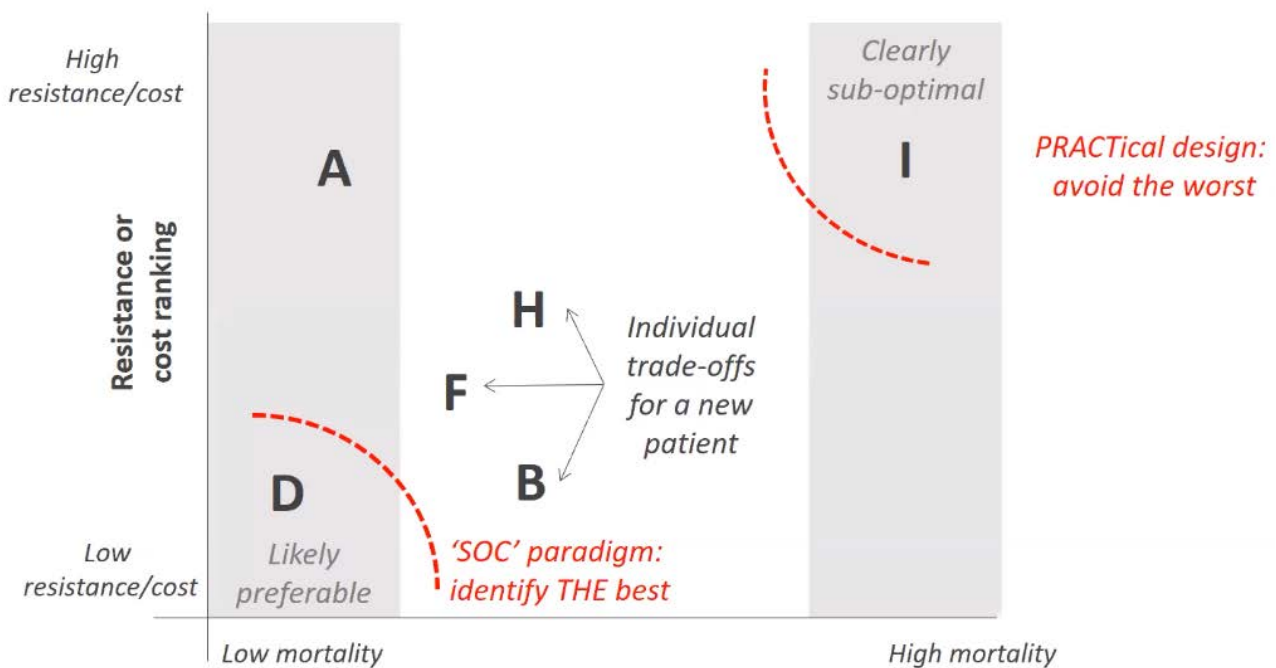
High resistance/cost

Resistance or cost ranking

Low resistance/cost

A

D

Likely preferable

'SOC' paradigm: identify THE best

H

F

B

Individual trade-offs for a new patient

Clearly sub-optimal

I

PRACTical design: avoid the worst

Low mortality

High mortality